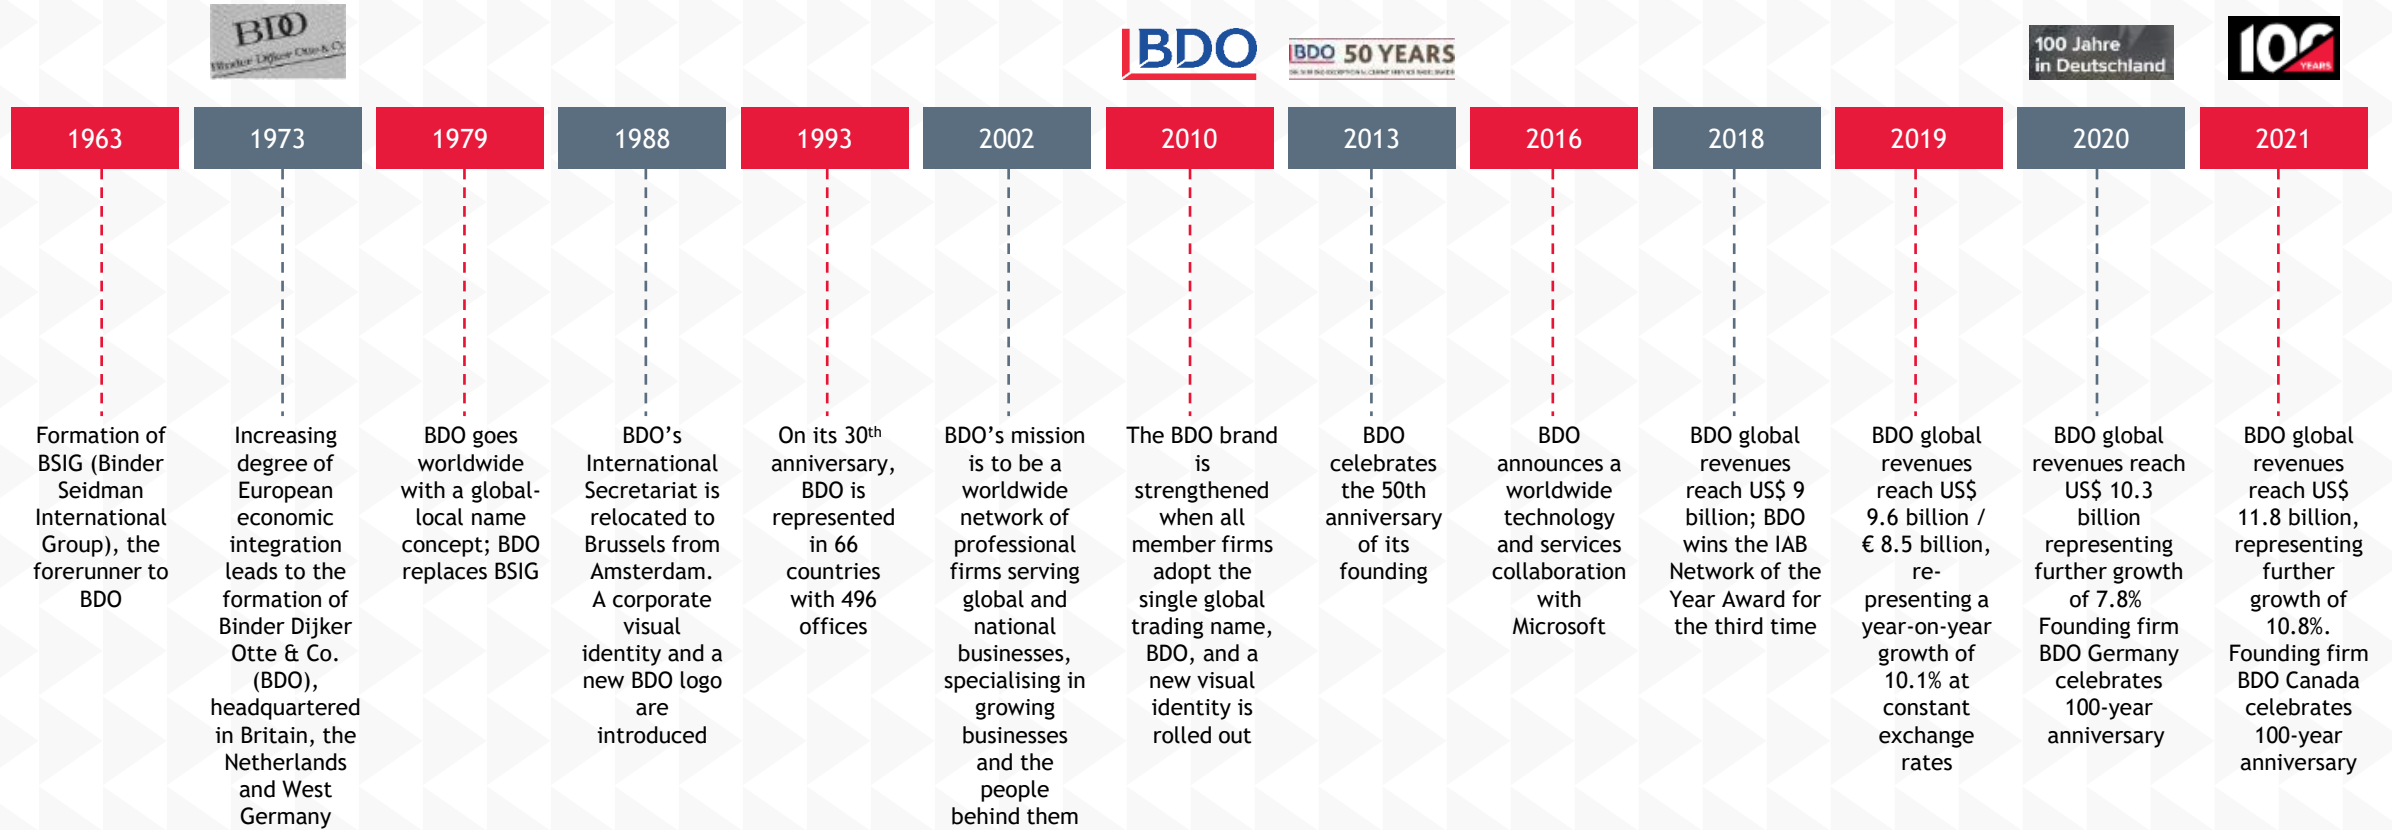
BDO
Binder Dijker Otte & Co.

BDO

BDO 50 YEARS

100 Jahre in Deutschland

100 YEARS

1963

Formation of BSIG (Binder Seidman International Group), the forerunner to BDO

1973

Increasing degree of European economic integration leads to the formation of Binder Dijker Otte & Co. (BDO), headquartered in Britain, the Netherlands and West Germany

1979

BDO goes worldwide with a global-local name concept; BDO replaces BSIG

1988

BDO’s International Secretariat is relocated to Brussels from Amsterdam. A corporate visual identity and a new BDO logo are introduced

1993

On its 30$^{th}$ anniversary, BDO is represented in 66 countries with 496 offices

2002

BDO’s mission is to be a worldwide network of professional firms serving global and national businesses, specialising in growing businesses and the people behind them

2010

The BDO brand is strengthened when all member firms adopt the single global trading name, BDO, and a new visual identity is rolled out

2013

BDO celebrates the 50th anniversary of its founding

2016

BDO announces a worldwide technology and services collaboration with Microsoft

2018

BDO global revenues reach US$ 9 billion; BDO wins the IAB Network of the Year Award for the third time

2019

BDO global revenues reach US$ 9.6 billion / € 8.5 billion, re-presenting a year-on-year growth of 10.1% at constant exchange rates

2020

BDO global revenues reach US$ 10.3 billion representing further growth of 7.8% Founding firm BDO Germany celebrates 100-year anniversary

2021

BDO global revenues reach US$ 11.8 billion, representing further growth of 10.8%. Founding firm BDO Canada celebrates 100-year anniversary